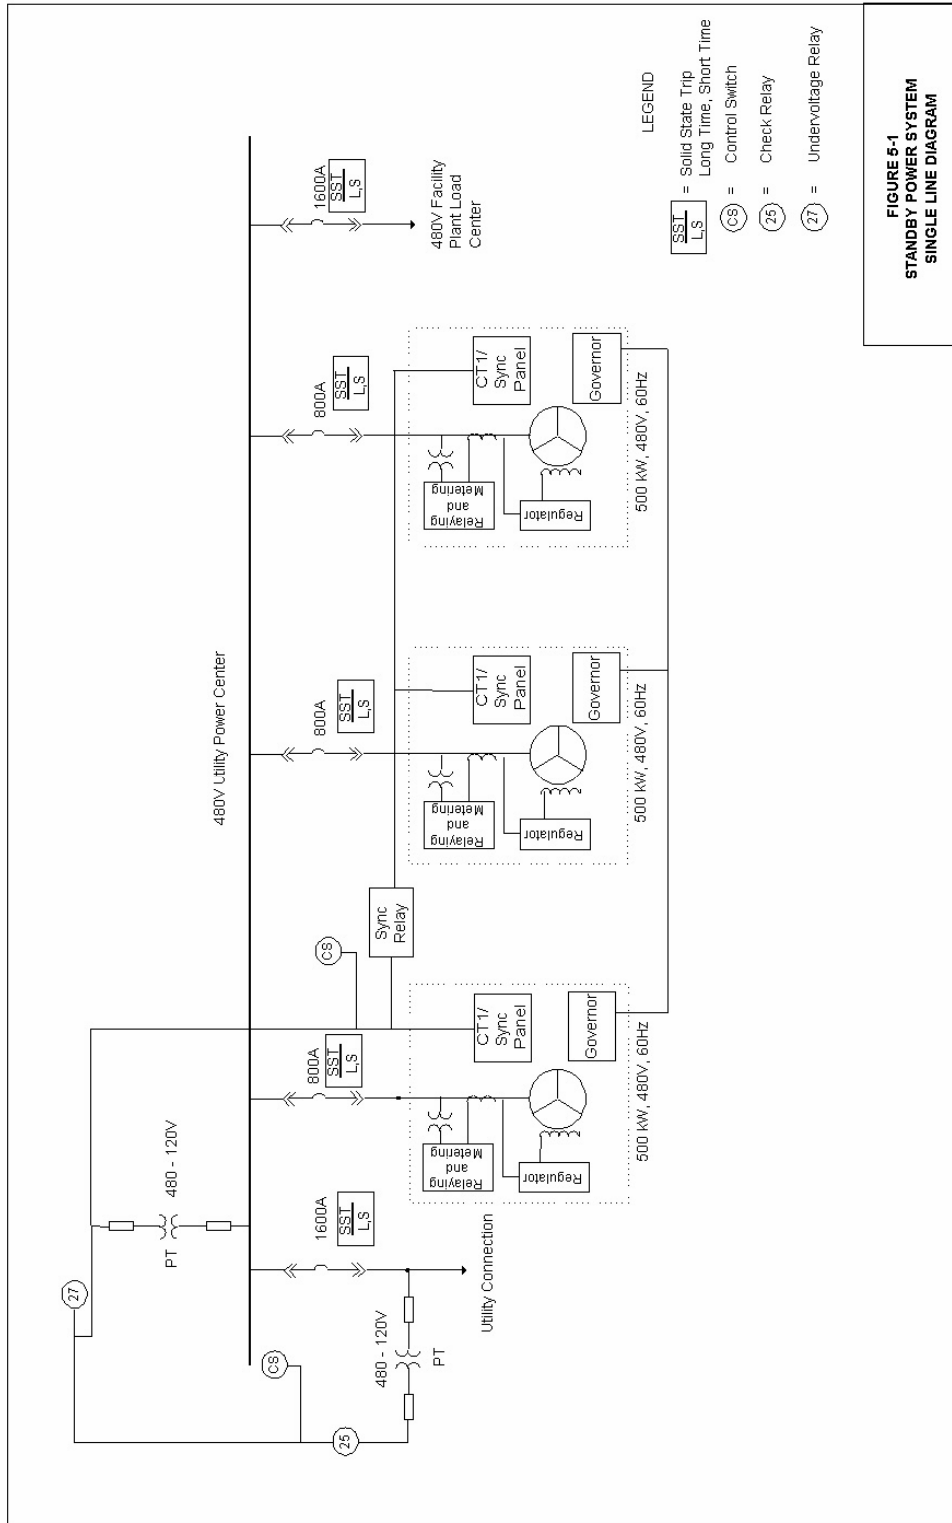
480V Utility Power Center

27

CS

25

480 - 120V

PT

PT

480 - 120V

1600A

SST

L,S

Utility Connection

800A

SST

L,S

Relaying and Metering

Regulator

CT1/ Sync Panel

Governor

500 kW, 480V, 60Hz

CS

Sync Relay

800A

SST

L,S

Relaying and Metering

Regulator

CT1/ Sync Panel

Governor

500 kW, 480V, 60Hz

800A

SST

L,S

Relaying and Metering

Regulator

CT1/ Sync Panel

Governor

500 kW, 480V, 60Hz

1600A

SST

L,S

480V Facility Plant Load Center

LEGEND

SST L,S = Solid State Trip Long Time, Short Time

CS = Control Switch

25 = Check Relay

27 = Undervoltage Relay

FIGURE 5-1
STANDBY POWER SYSTEM
SINGLE LINE DIAGRAM